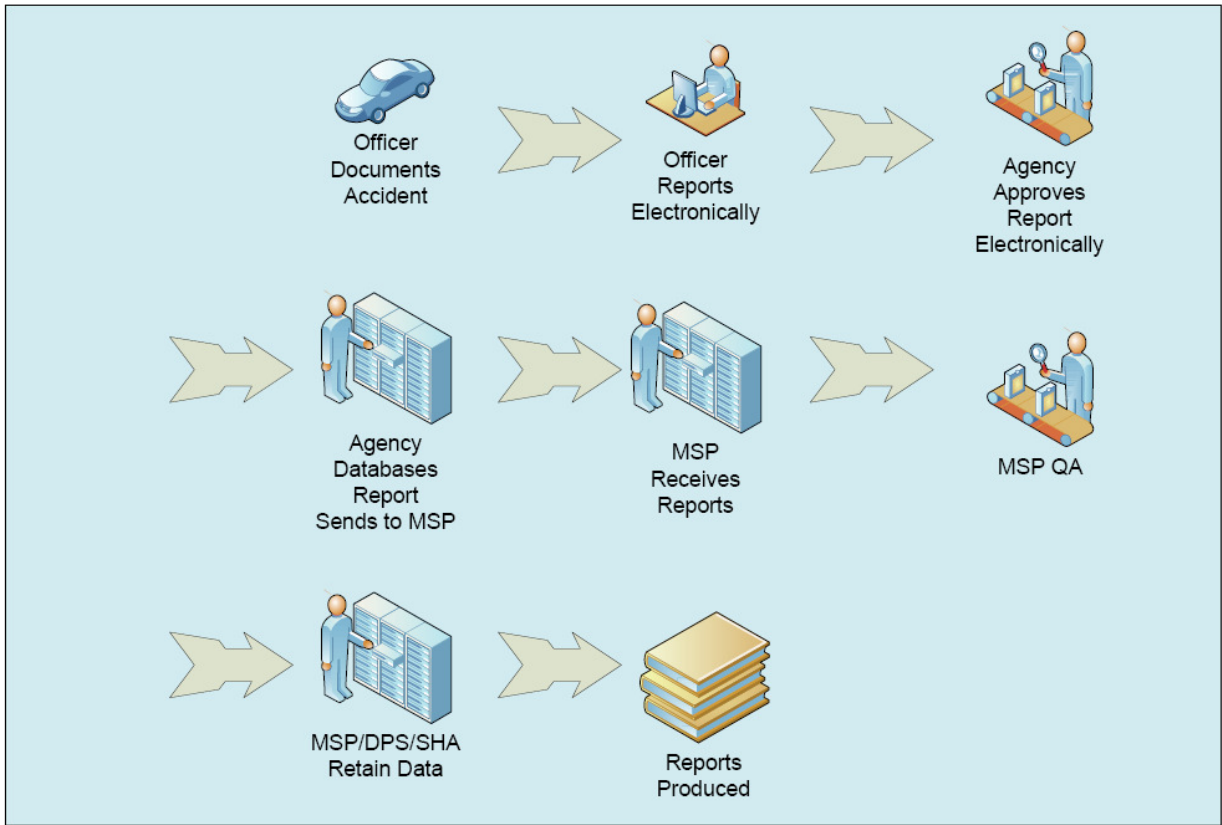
Officer Documents Accident

Officer Reports Electronically

Agency Approves Report Electronically

Agency Databases Report Sends to MSP

MSP Receives Reports

MSP QA

MSP/DPS/SHA Retain Data

Reports Produced